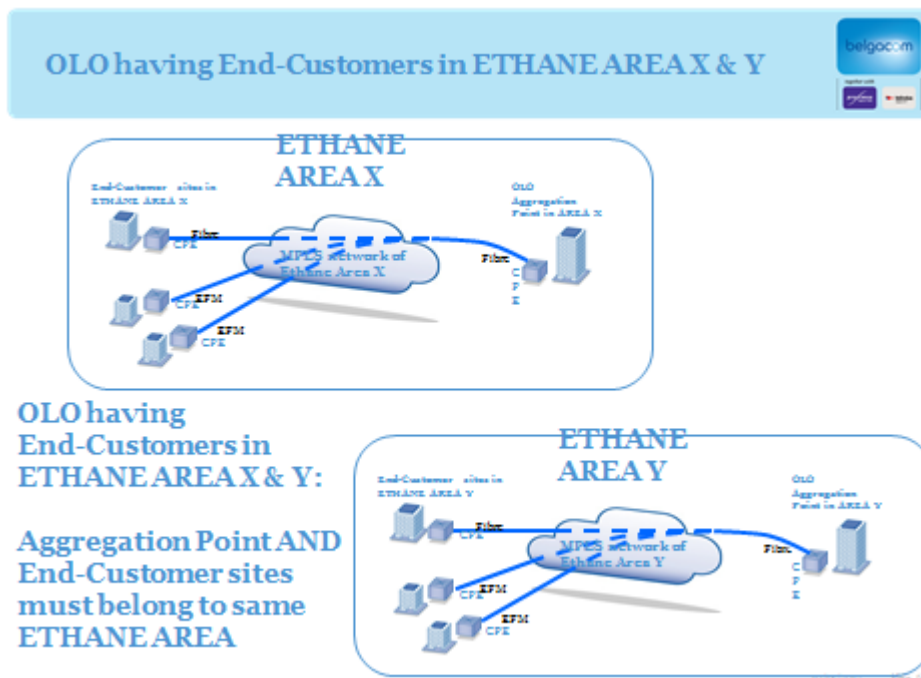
OLO having End-Customers in ETHANE AREA X & Y

belgacom

ETHANE AREA X

End-Customer sites in ETHANE AREA X

Fibre

CPE

MPLS network of Ethane Area X

OLO Aggregation Point in AREA X

Fibre

C P E

EFM

CPE

EFM

CPE

OLO having End-Customers in ETHANE AREA X & Y:

Aggregation Point AND End-Customer sites must belong to same ETHANE AREA

ETHANE AREA Y

End-Customer sites in ETHANE AREA Y

Fibre

CPE

MPLS network of Ethane Area Y

OLO Aggregation Point in AREA Y

Fibre

C P E

EFM

CPE

EFM

CPE